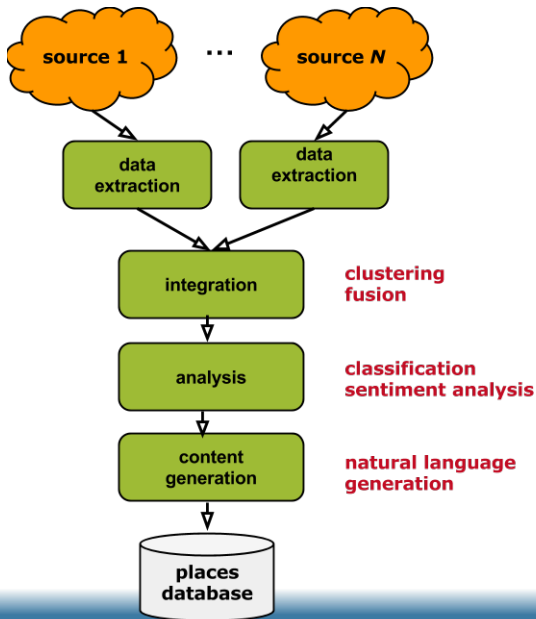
source 1

...

source *N*

data extraction

data extraction

integration

clustering
fusion

analysis

classification
sentiment analysis

content generation

natural language generation

places database